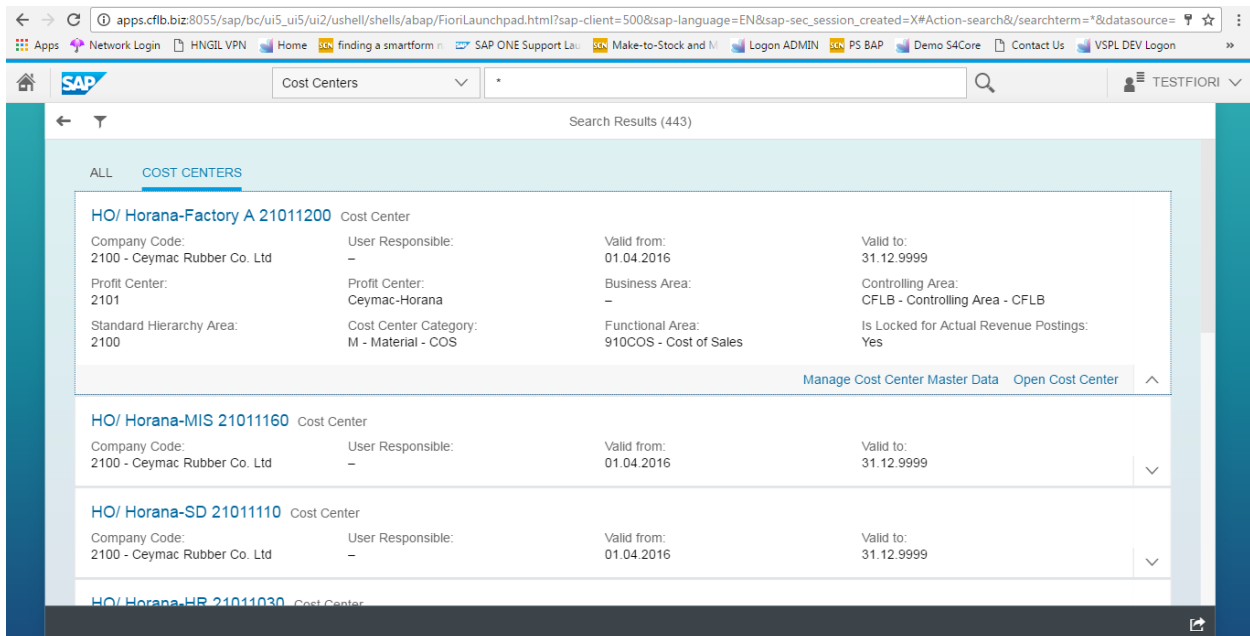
apps.cflb.biz:8055/sap/bc/ui5_ui5/ui2/ushell/shells/abap/FioriLaunchpad.html?sap-client=500&sap-language=EN&sap-sec_session_created=X#Action-search&/searchterm=*&datasource=

Apps Network Login HNGIL VPN Home finding a smartform n SAP ONE Support Lau Make-to-Stock and M Logon ADMIN PS BAP Demo S4Core Contact Us VSPL DEV Logon »

SAP Cost Centers * TESTFIORI

Search Results (443)

ALL COST CENTERS

HO/ Horana-Factory A 21011200 Cost Center

Company Code:
2100 - Ceymac Rubber Co. Ltd

User Responsible:
–

Valid from:
01.04.2016

Valid to:
31.12.9999

Profit Center:
2101

Profit Center:
Ceymac-Horana

Business Area:
–

Controlling Area:
CFLB - Controlling Area - CFLB

Standard Hierarchy Area:
2100

Cost Center Category:
M - Material - COS

Functional Area:
910COS - Cost of Sales

Is Locked for Actual Revenue Postings:
Yes

Manage Cost Center Master Data Open Cost Center

HO/ Horana-MIS 21011160 Cost Center

Company Code:
2100 - Ceymac Rubber Co. Ltd

User Responsible:
–

Valid from:
01.04.2016

Valid to:
31.12.9999

HO/ Horana-SD 21011110 Cost Center

Company Code:
2100 - Ceymac Rubber Co. Ltd

User Responsible:
–

Valid from:
01.04.2016

Valid to:
31.12.9999

HO/ Horana-HR 21011030 Cost Center